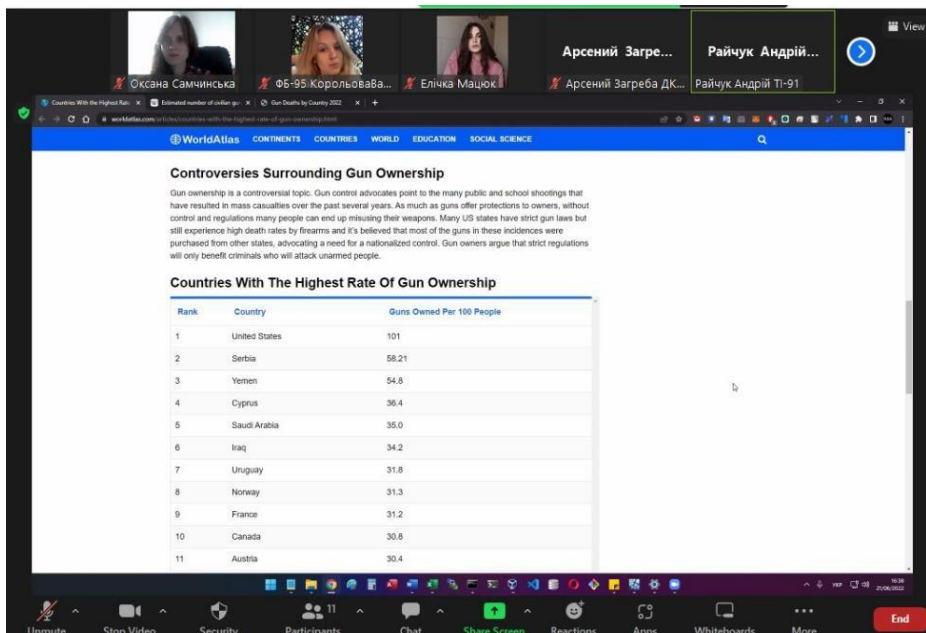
View

Оксана Самчинська | ФБ-95 КорольоваВа... | Елічка Мацюк | Арсений Загре... Арсений Загреба ДК... | Райчук Андрій... Райчук Андрій ТІ-91

Countries With the Highest Rat... | Estimated number of civilian gu... | Gun Deaths by Country 2022

worldatlas.com/articles/countries-with-the-highest-rate-of-gun-ownership.html

WorldAtlas CONTINENTS COUNTRIES WORLD EDUCATION SOCIAL SCIENCE

Controversies Surrounding Gun Ownership

Gun ownership is a controversial topic. Gun control advocates point to the many public and school shootings that have resulted in mass casualties over the past several years. As much as guns offer protections to owners, without control and regulations many people can end up misusing their weapons. Many US states have strict gun laws but still experience high death rates by firearms and it's believed that most of the guns in these incidences were purchased from other states, advocating a need for a nationalized control. Gun owners argue that strict regulations will only benefit criminals who will attack unarmed people.

Countries With The Highest Rate Of Gun Ownership

| Rank | Country | Guns Owned Per 100 People |
|---|---|---|
| 1 | United States | 101 |
| 2 | Serbia | 58.21 |
| 3 | Yemen | 54.8 |
| 4 | Cyprus | 36.4 |
| 5 | Saudi Arabia | 35.0 |
| 6 | Iraq | 34.2 |
| 7 | Uruguay | 31.8 |
| 8 | Norway | 31.3 |
| 9 | France | 31.2 |
| 10 | Canada | 30.8 |
| 11 | Austria | 30.4 |

Unmute Stop Video Security Participants 11 Chat Share Screen Reactions Apps Whiteboards More End